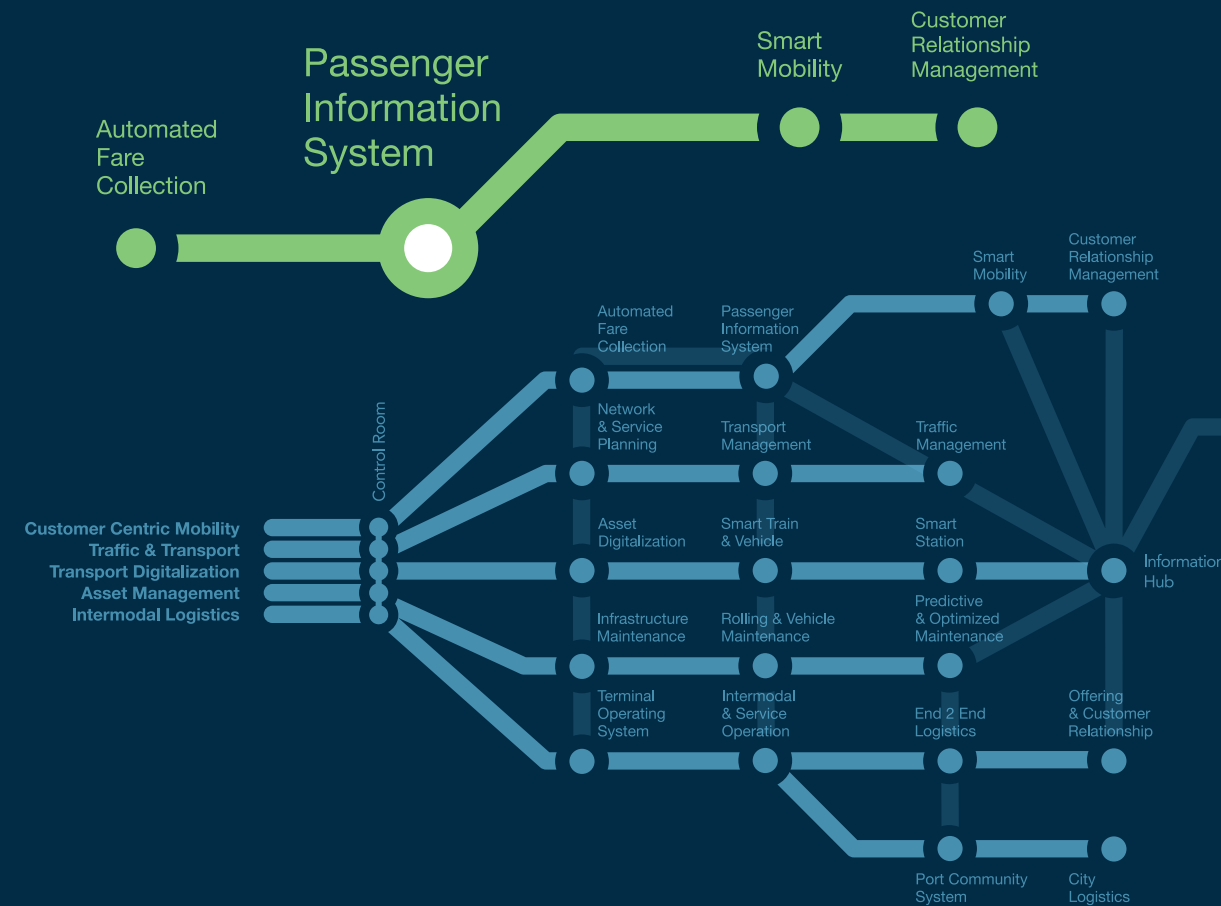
Automated Fare Collection

Passenger Information System

Smart Mobility

Customer Relationship Management

Smart Mobility

Customer Relationship Management

Automated Fare Collection

Passenger Information System

Control Room

Network & Service Planning

Transport Management

Traffic Management

Customer Centric Mobility
Traffic & Transport
Transport Digitalization
Asset Management
Intermodal Logistics

Asset Digitalization

Smart Train & Vehicle

Smart Station

Information Hub

Infrastructure Maintenance

Rolling & Vehicle Maintenance

Predictive & Optimized Maintenance

Terminal Operating System

Intermodal & Service Operation

End 2 End Logistics

Offering & Customer Relationship

Port Community System

City Logistics